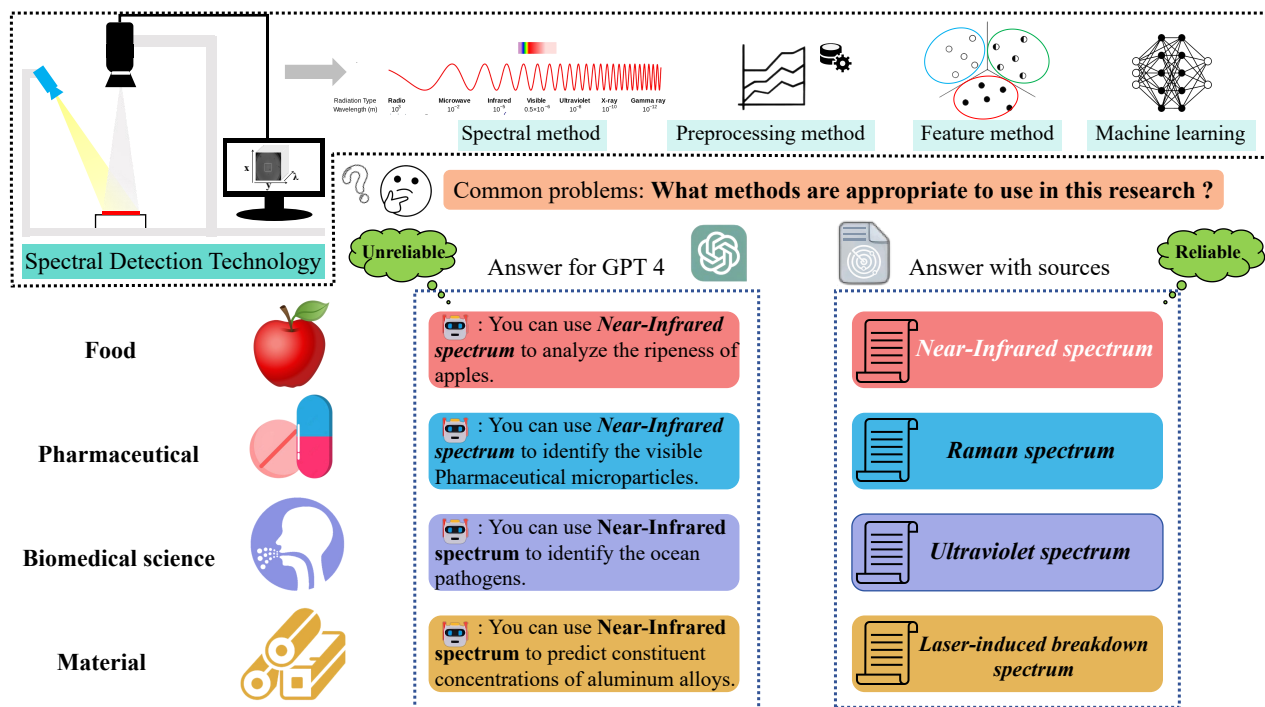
Radiation Type Radio Microwave Infrared Visible Ultraviolet X-ray Gamma ray
Wavelength (m) $10^3$ $10^{-2}$ $10^{-5}$ $0.5\times10^{-6}$ $10^{-8}$ $10^{-10}$ $10^{-12}$

Spectral method

Preprocessing method

Feature method

Machine learning

x y λ

Spectral Detection Technology

Common problems: **What methods are appropriate to use in this research ?**

Unreliable

Answer for GPT 4

Answer with sources

Reliable

Food

: You can use ***Near-Infrared spectrum*** to analyze the ripeness of apples.

*Near-Infrared spectrum*

Pharmaceutical

: You can use ***Near-Infrared spectrum*** to identify the visible Pharmaceutical microparticles.

***Raman spectrum***

Biomedical science

: You can use **Near-Infrared spectrum** to identify the ocean pathogens.

***Ultraviolet spectrum***

Material

: You can use **Near-Infrared spectrum** to predict constituent concentrations of aluminum alloys.

***Laser-induced breakdown spectrum***